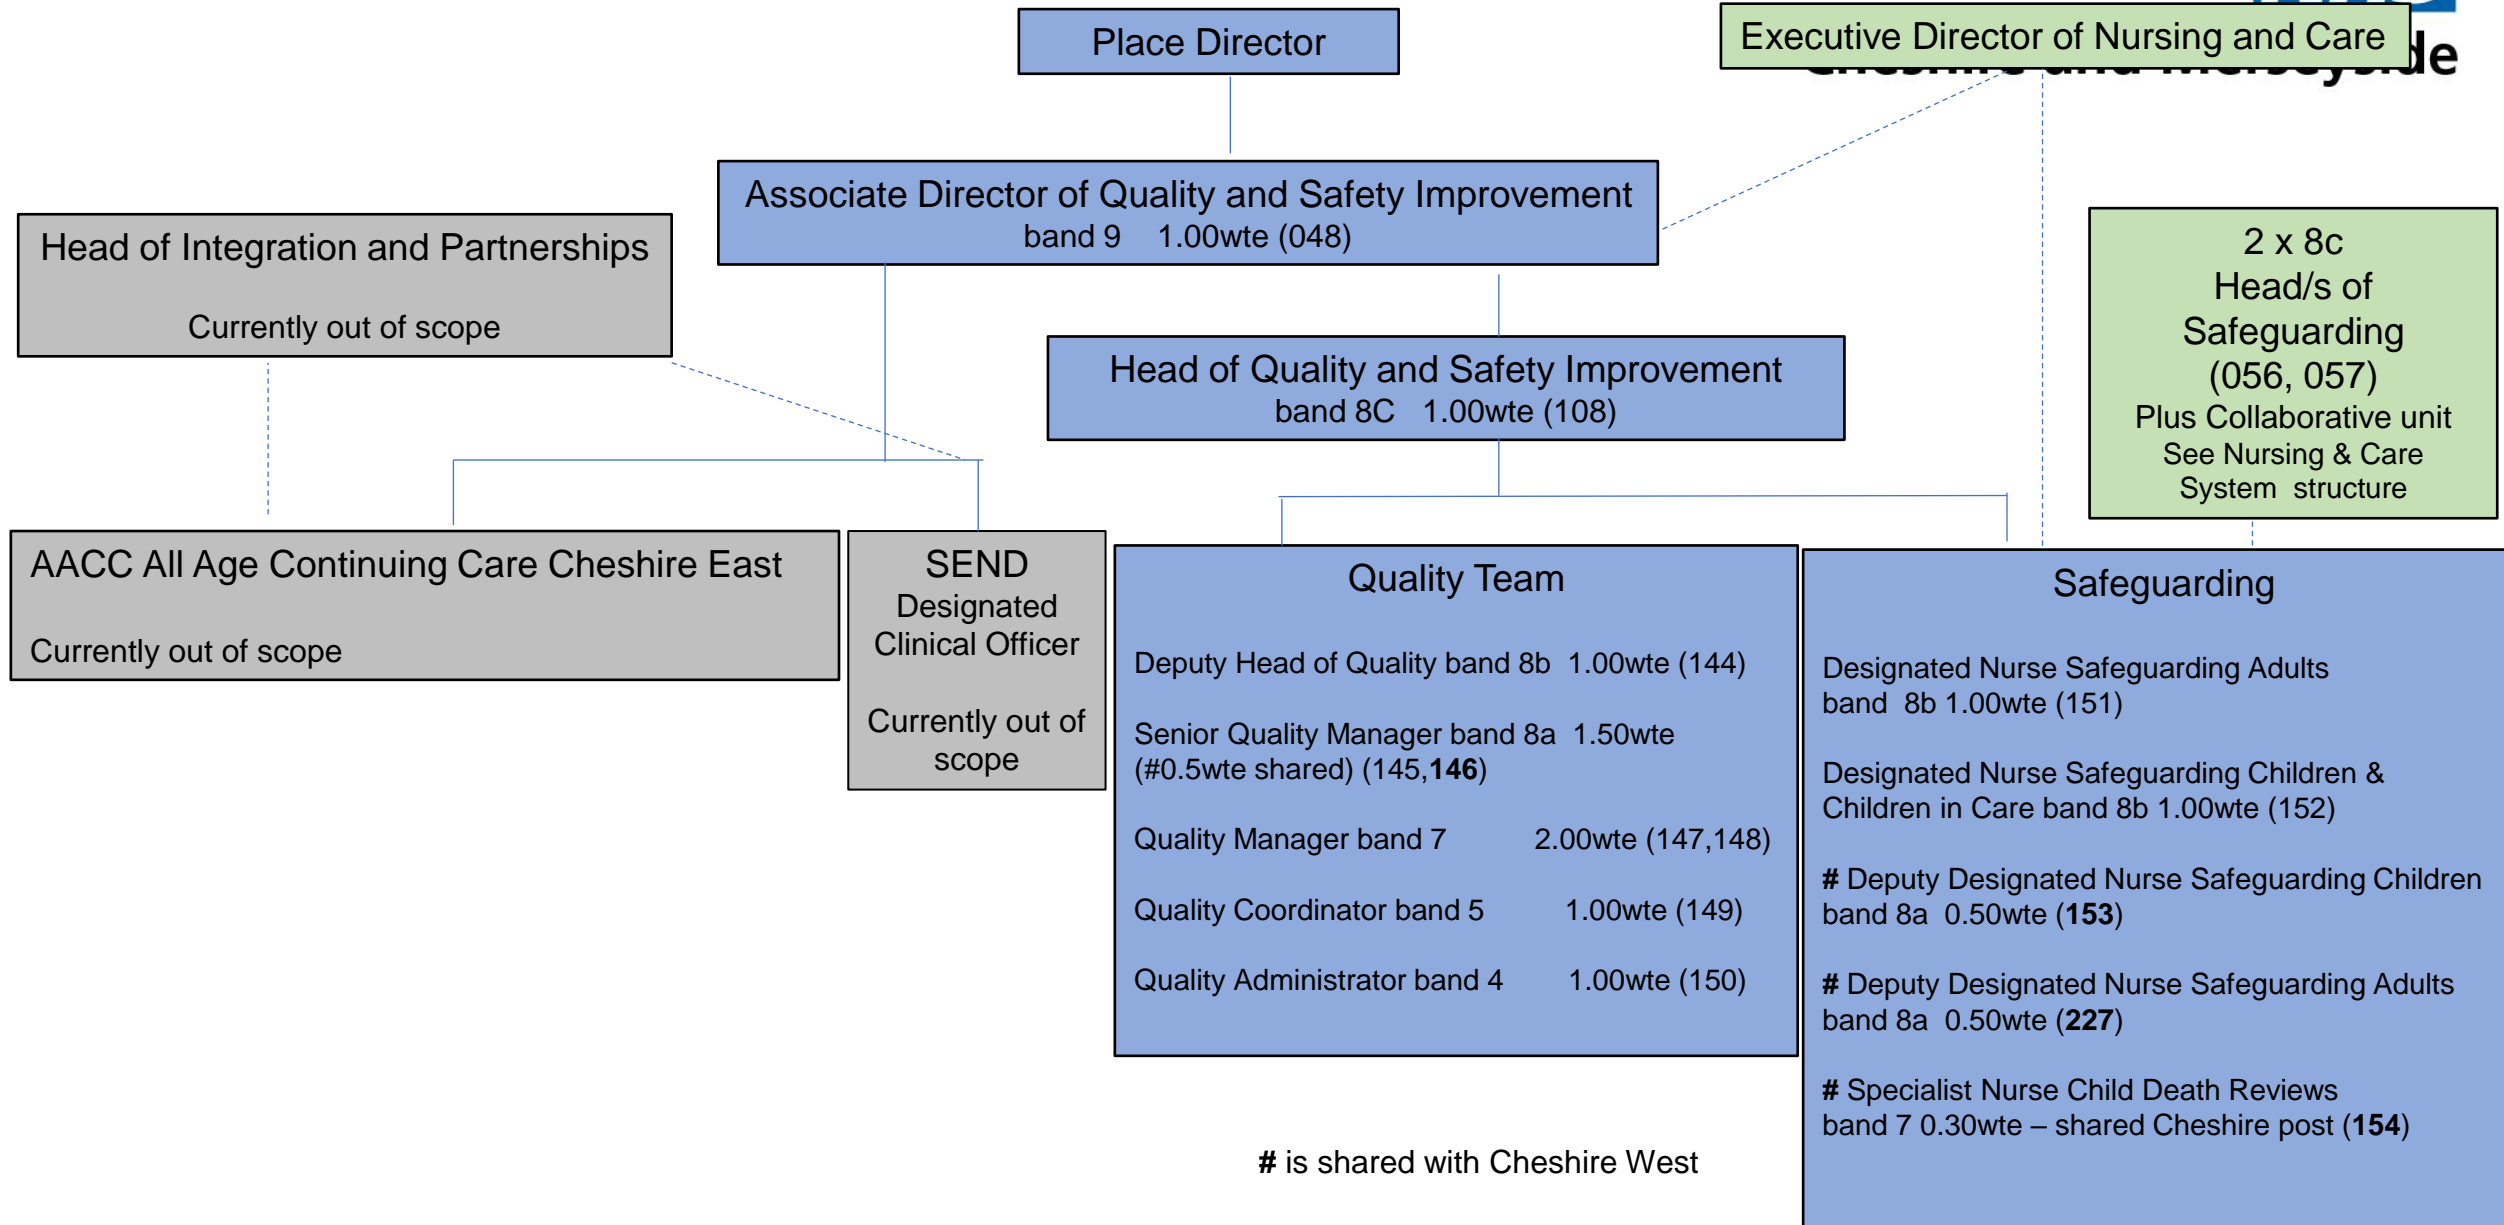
Place Director

Executive Director of Nursing and Care

Associate Director of Quality and Safety Improvement
band 9 1.00wte (048)

Head of Integration and Partnerships

Currently out of scope

2 x 8c
Head/s of
Safeguarding
(056, 057)
Plus Collaborative unit
See Nursing & Care
System structure

Head of Quality and Safety Improvement
band 8C 1.00wte (108)

AACC All Age Continuing Care Cheshire East

Currently out of scope

SEND
Designated
Clinical Officer

Currently out of scope

Quality Team

Deputy Head of Quality band 8b 1.00wte (144)

Senior Quality Manager band 8a 1.50wte (#0.5wte shared) (145,**146**)

Quality Manager band 7 2.00wte (147,148)

Quality Coordinator band 5 1.00wte (149)

Quality Administrator band 4 1.00wte (150)

Safeguarding

Designated Nurse Safeguarding Adults band 8b 1.00wte (151)

Designated Nurse Safeguarding Children & Children in Care band 8b 1.00wte (152)

**#** Deputy Designated Nurse Safeguarding Children band 8a 0.50wte (**153**)

**#** Deputy Designated Nurse Safeguarding Adults band 8a 0.50wte (**227**)

**#** Specialist Nurse Child Death Reviews band 7 0.30wte – shared Cheshire post (**154**)

**#** is shared with Cheshire West